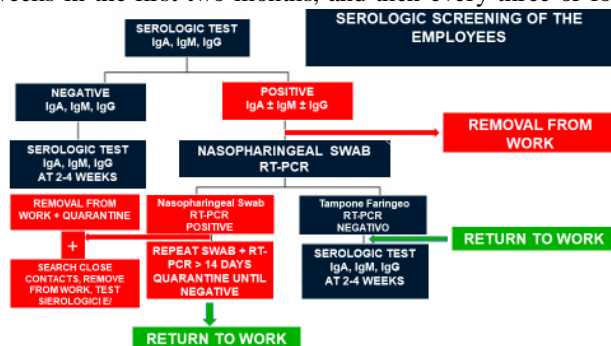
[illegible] in the first two months, and then every three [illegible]

SEROLOGIC TEST IgA, IgM, IgG

SEROLOGIC SCREENING OF THE EMPLOYEES

NEGATIVE IgA, IgM, IgG

POSITIVE IgA ± IgM ± IgG

REMOVAL FROM WORK

SEROLOGIC TEST IgA, IgM, IgG AT 2-4 WEEKS

NASOPHARINGEAL SWAB RT-PCR

REMOVAL FROM WORK + QUARANTINE

Nasopharingeal Swab RT-PCR POSITIVE

Tampone Faringeo RT-PCR NEGATIVO

RETURN TO WORK

+

SEARCH CLOSE CONTACTS, REMOVE FROM WORK, TEST SIEROLOGICI E/

REPEAT SWAB + RT-PCR > 14 DAYS QUARANTINE UNTIL NEGATIVE

SEROLOGIC TEST IgA, IgM, IgG AT 2-4 WEEKS

RETURN TO WORK